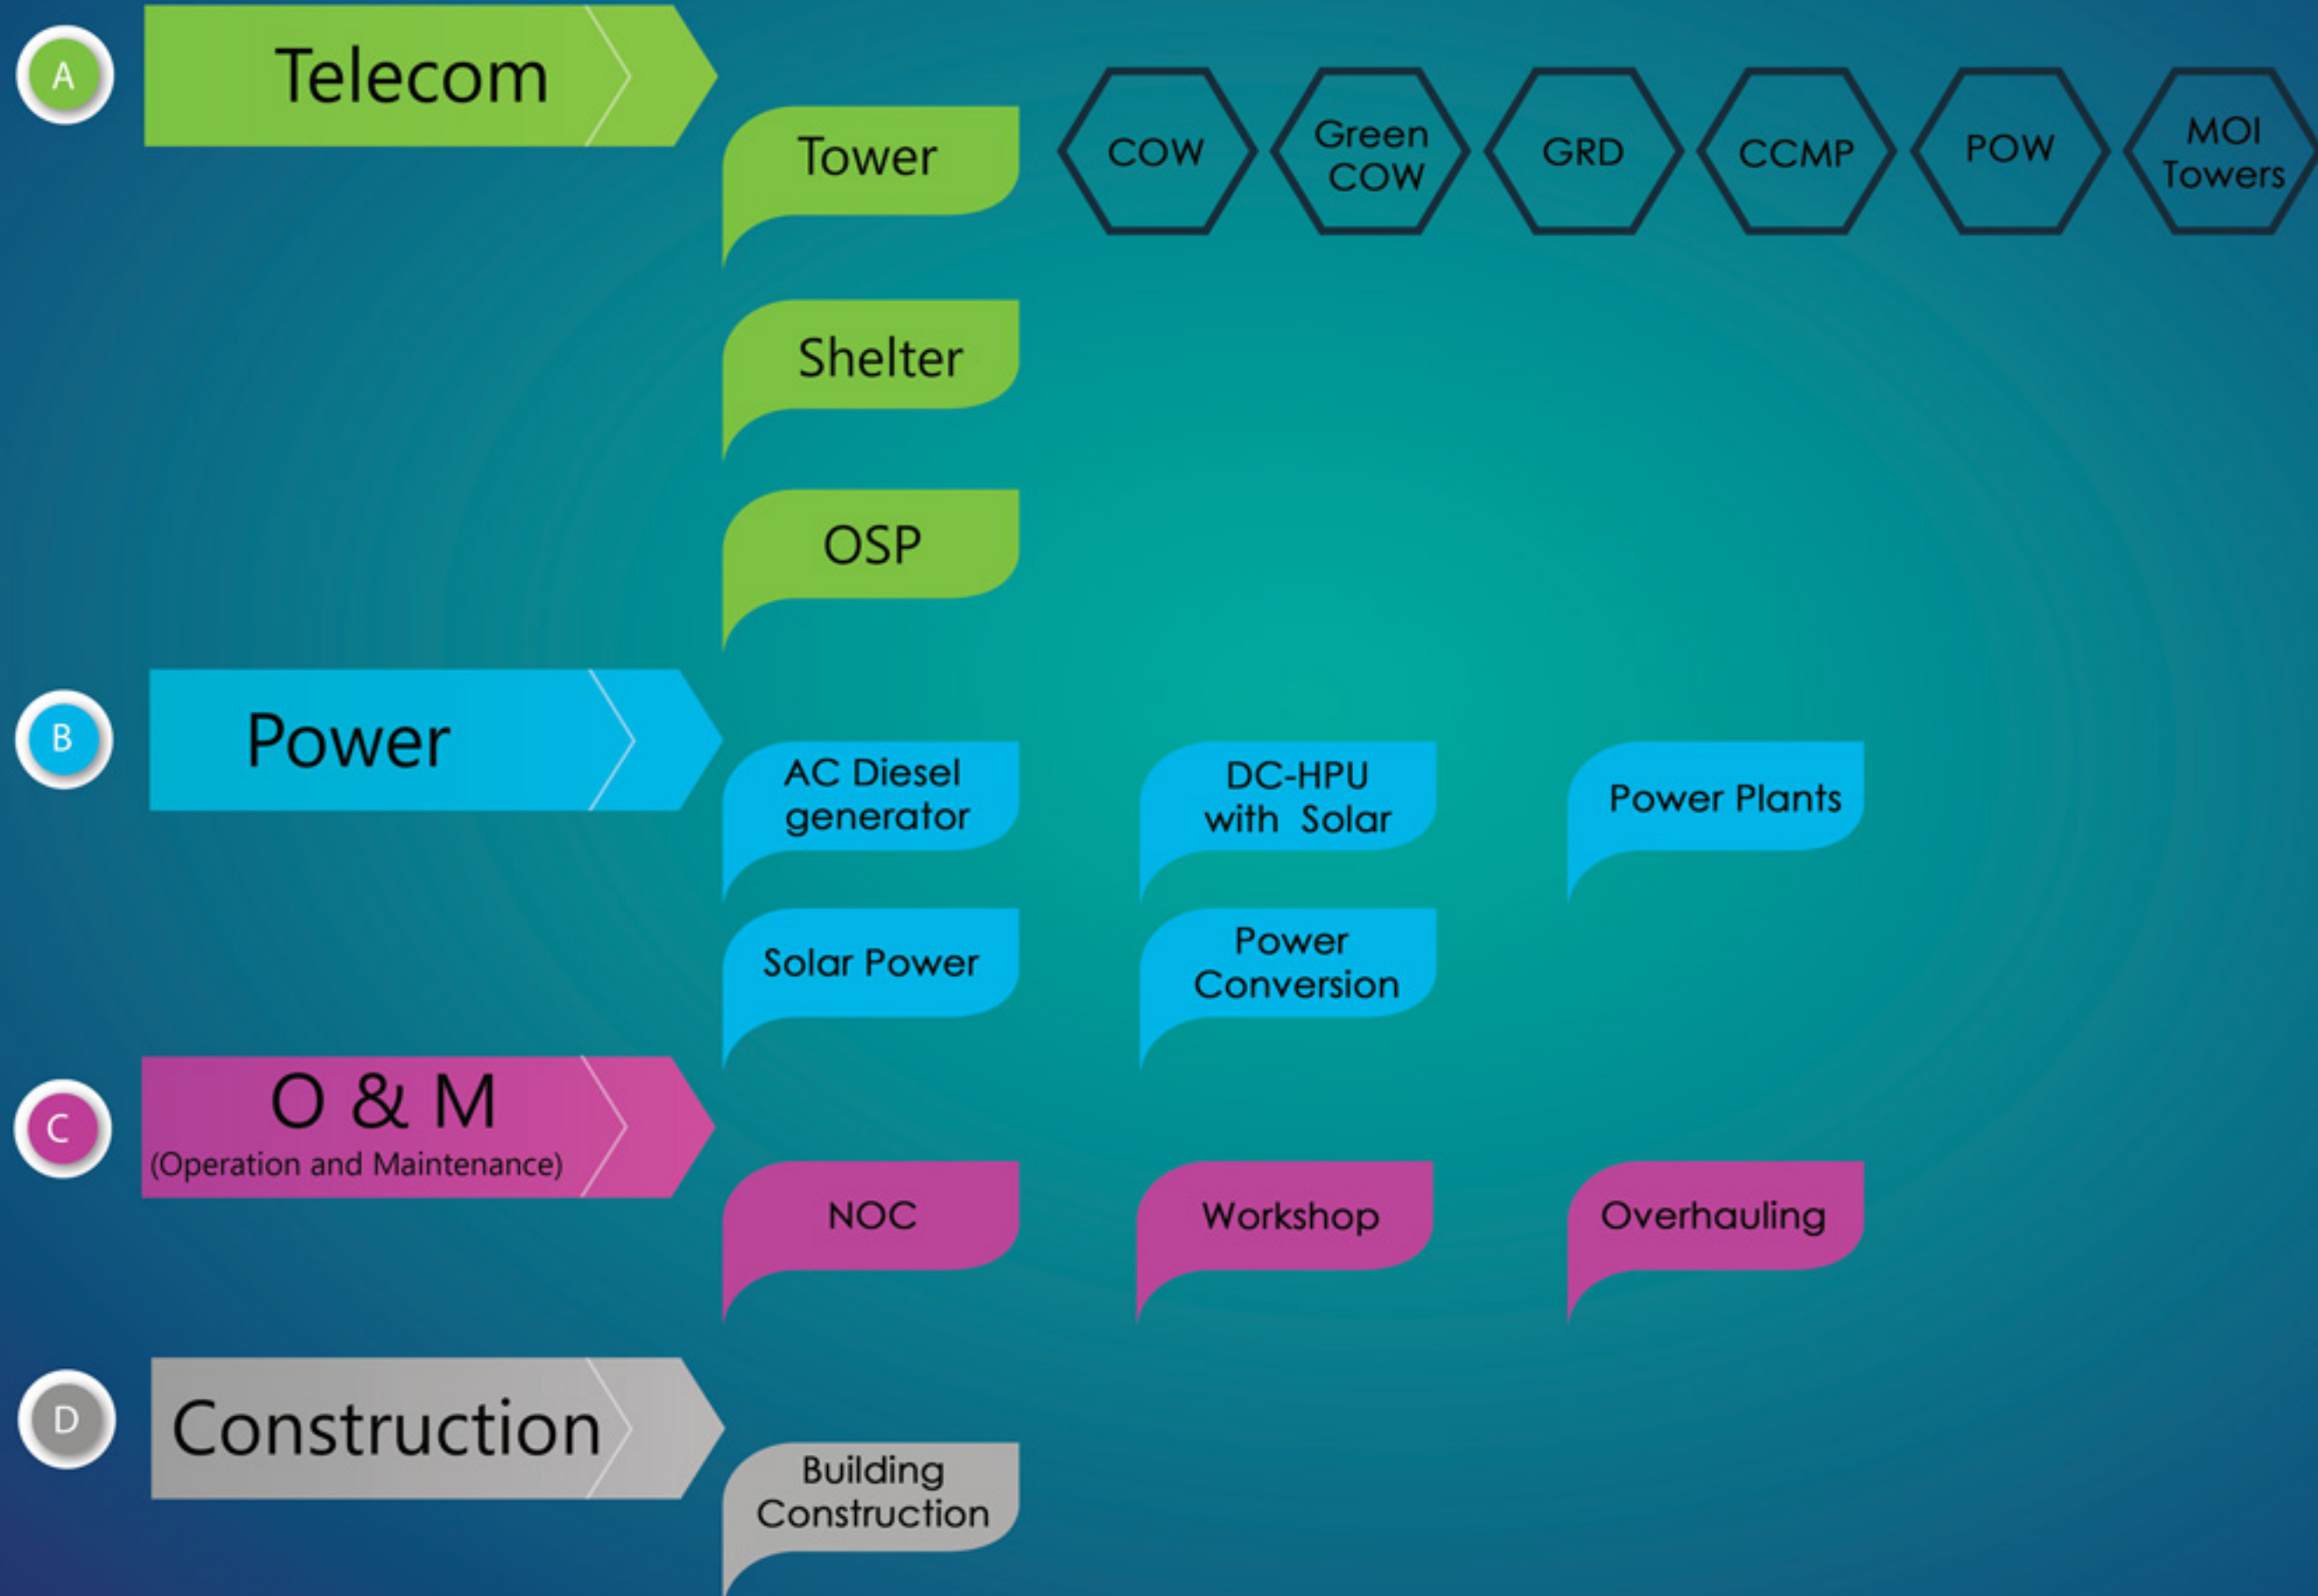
A
Telecom

Tower

COW

Green COW

GRD

CCMP

POW

MOI Towers

Shelter

OSP

B
Power

AC Diesel generator

DC-HPU with Solar

Power Plants

Solar Power

Power Conversion

C
O & M
(Operation and Maintenance)

NOC

Workshop

Overhauling

D
Construction

Building Construction